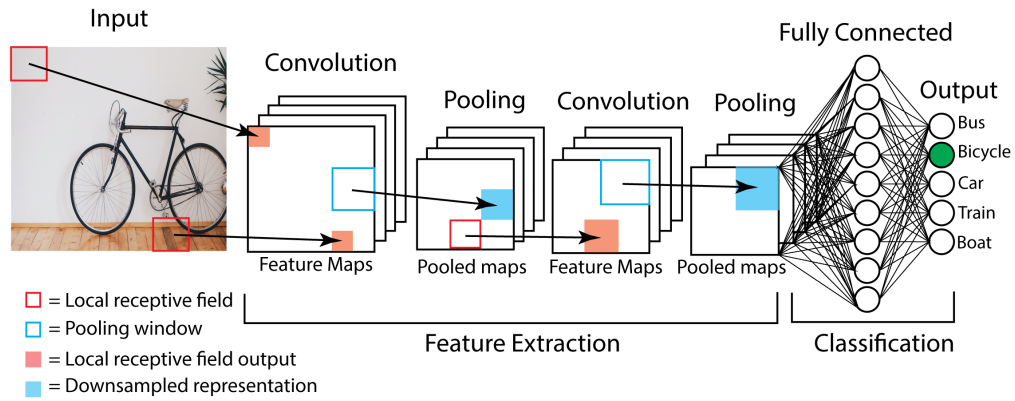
Input

Convolution

Pooling

Convolution

Pooling

Fully Connected

Output

Bus

Bicycle

Car

Train

Boat

Feature Maps

Pooled maps

Feature Maps

Pooled maps

= Local receptive field

= Pooling window

= Local receptive field output

= Downsampled representation

Feature Extraction

Classification